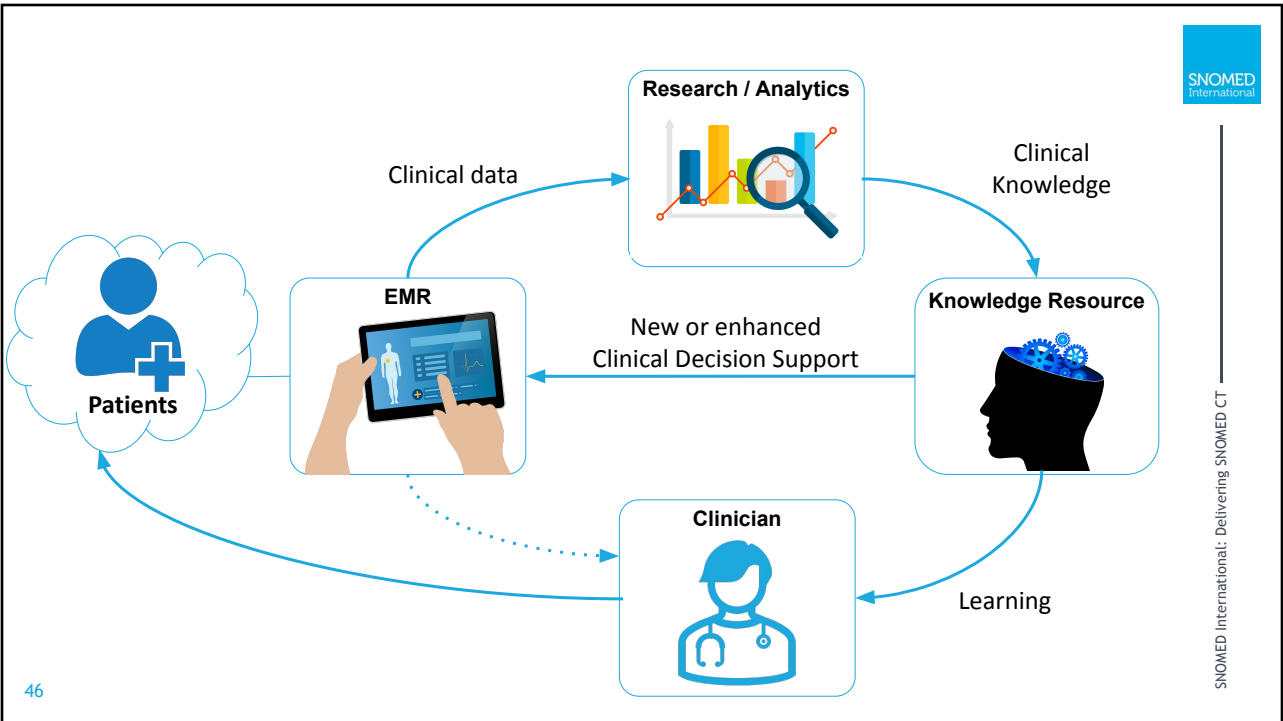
Research / Analytics

Clinical data

Clinical Knowledge

Patients

EMR

New or enhanced Clinical Decision Support

Knowledge Resource

Clinician

Learning

SNOMED International

SNOMED International: Delivering SNOMED CT

46